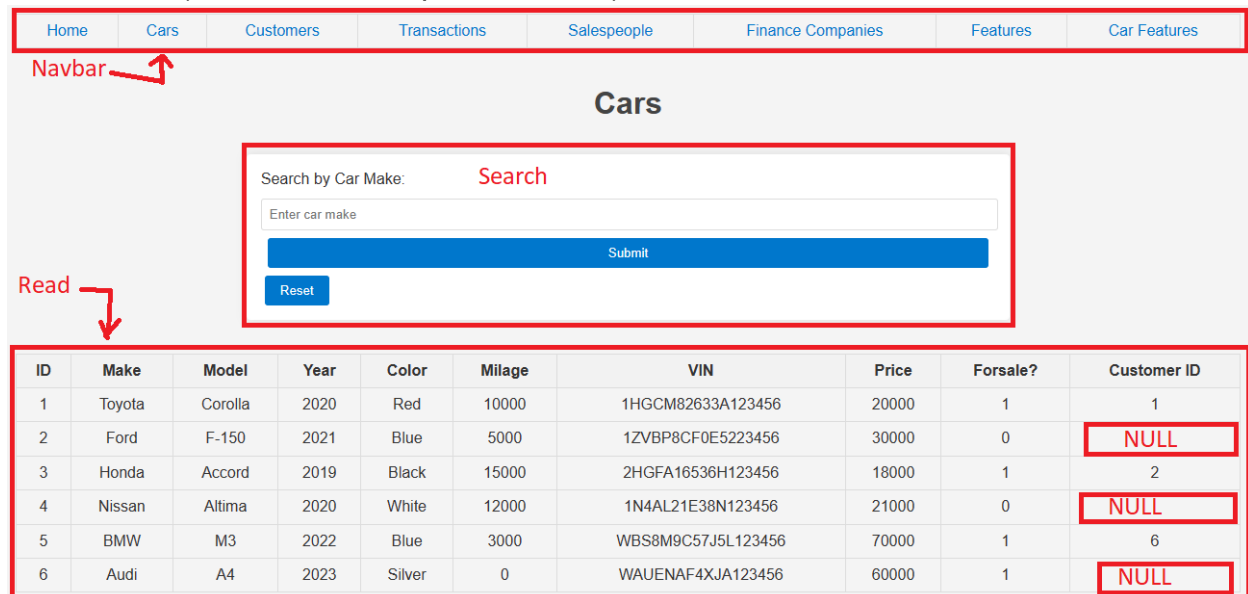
Home | Cars | Customers | Transactions | Salespeople | Finance Companies | Features | Car Features

Navbar

Cars

Search by Car Make:

Search

Enter car make

Submit

Reset

Read

| ID | Make | Model | Year | Color | Milage | VIN | Price | Forsale? | Customer ID |
|---|---|---|---|---|---|---|---|---|---|
| 1 | Toyota | Corolla | 2020 | Red | 10000 | 1HGCM82633A123456 | 20000 | 1 | 1 |
| 2 | Ford | F-150 | 2021 | Blue | 5000 | 1ZVBP8CF0E5223456 | 30000 | 0 | NULL |
| 3 | Honda | Accord | 2019 | Black | 15000 | 2HGFA16536H123456 | 18000 | 1 | 2 |
| 4 | Nissan | Altima | 2020 | White | 12000 | 1N4AL21E38N123456 | 21000 | 0 | NULL |
| 5 | BMW | M3 | 2022 | Blue | 3000 | WBS8M9C57J5L123456 | 70000 | 1 | 6 |
| 6 | Audi | A4 | 2023 | Silver | 0 | WAUENAF4XJA123456 | 60000 | 1 | NULL |